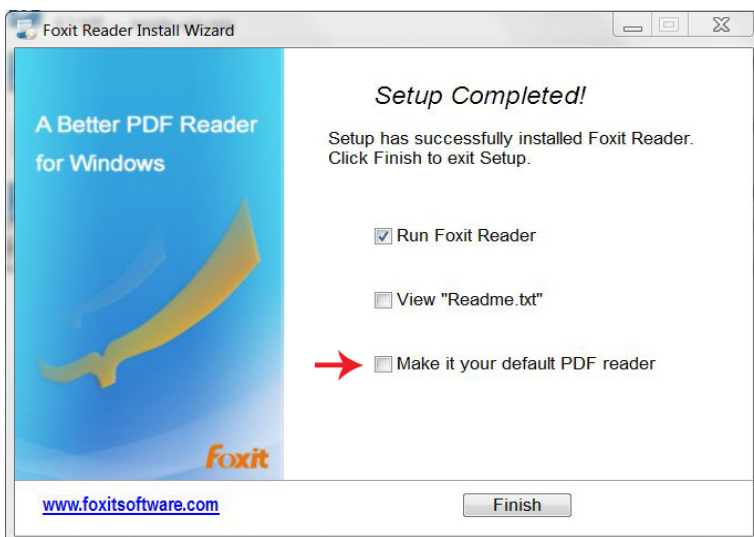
Foxit Reader Install Wizard

A Better PDF Reader for Windows

Foxit

Setup Completed!

Setup has successfully installed Foxit Reader. Click Finish to exit Setup.

Run Foxit Reader

View "Readme.txt"

Make it your default PDF reader

www.foxitsoftware.com

Finish